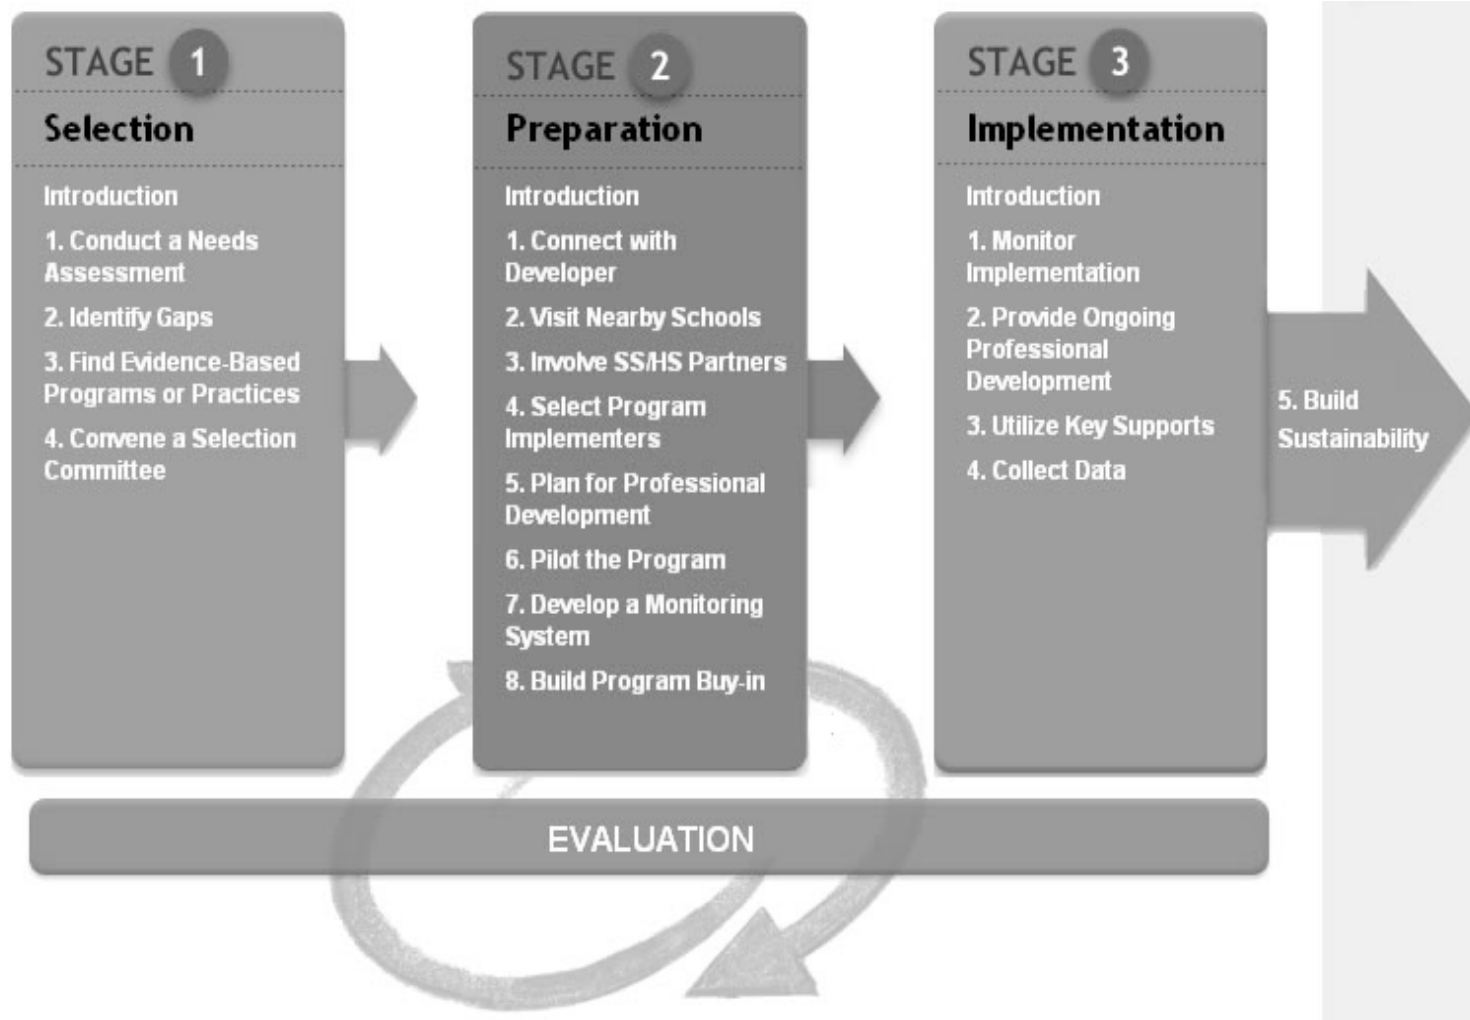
STAGE 1
Selection
Introduction
1. Conduct a Needs Assessment
2. Identify Gaps
3. Find Evidence-Based Programs or Practices
4. Convene a Selection Committee

STAGE 2
Preparation
Introduction
1. Connect with Developer
2. Visit Nearby Schools
3. Involve SS/HS Partners
4. Select Program Implementers
5. Plan for Professional Development
6. Pilot the Program
7. Develop a Monitoring System
8. Build Program Buy-in

STAGE 3
Implementation
Introduction
1. Monitor Implementation
2. Provide Ongoing Professional Development
3. Utilize Key Supports
4. Collect Data

5. Build Sustainability

EVALUATION